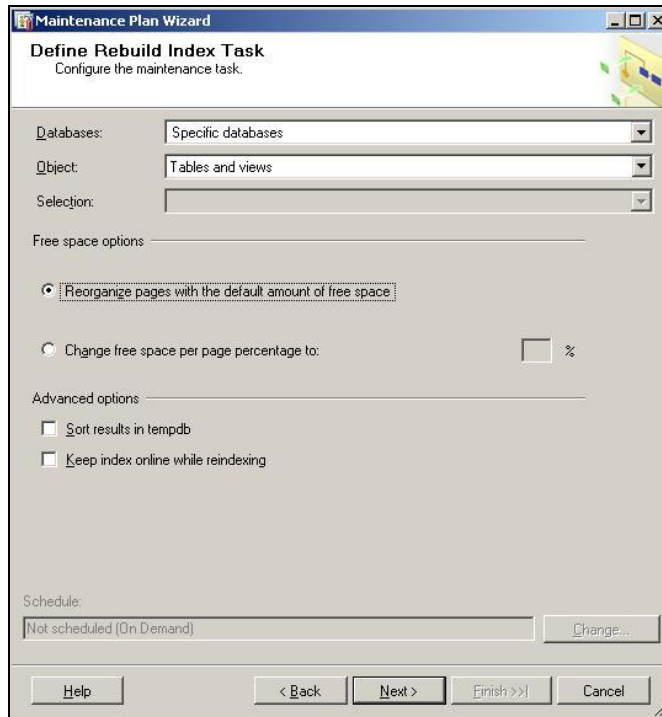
Maintenance Plan Wizard

Define Rebuild Index Task
Configure the maintenance task.

Databases: Specific databases

Object: Tables and views

Selection:

Free space options

Reorganize pages with the default amount of free space

Change free space per page percentage to: %

Advanced options

Sort results in tempdb

Keep index online while reindexing

Schedule:

Not scheduled (On Demand)

Change...

Help

< Back

Next >

Finish >>|

Cancel